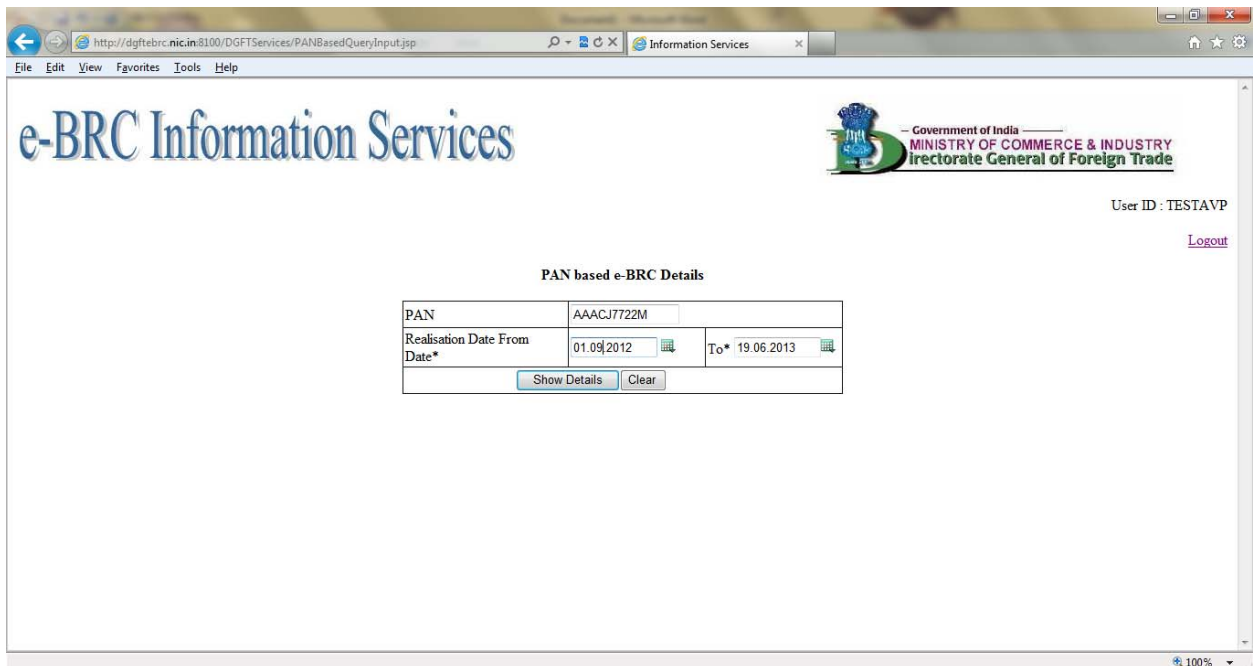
http://dgftebrc.nic.in:8100/DGFTServices/PANBasedQueryInput.jsp

Information Services

File Edit View Favorites Tools Help

e-BRC Information Services

— Government of India —
MINISTRY OF COMMERCE & INDUSTRY
Directorate General of Foreign Trade

User ID : TESTAVP

Logout

PAN based e-BRC Details

| PAN | AAACJ7722M | | |
|---|---|---|---|
| Realisation Date From Date* | 01.09.2012 | To* | 19.06.2013 |
| Show Details Clear | | | |

100%